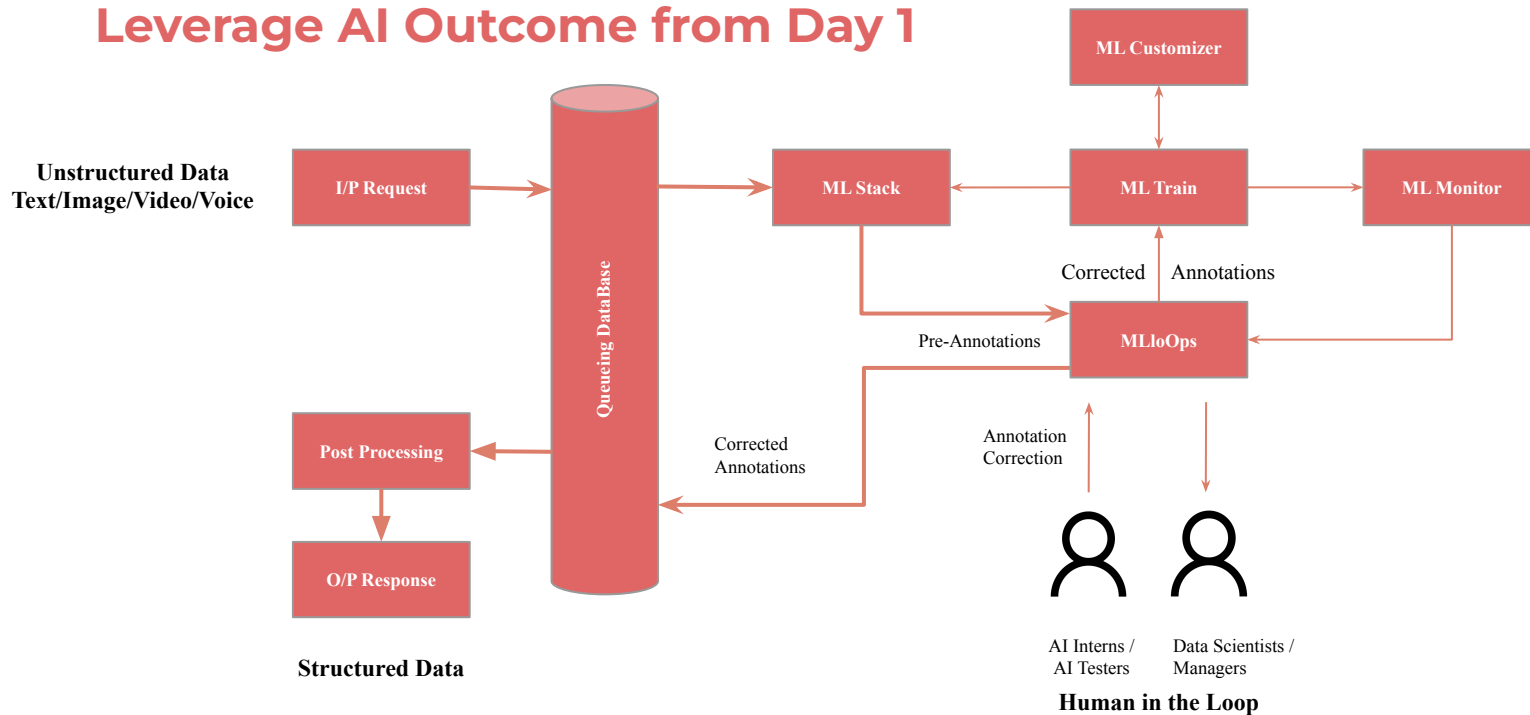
Leverage AI Outcome from Day 1

ML Customizer

Unstructured Data
Text/Image/Video/Voice

I/P Request

Queueing DataBase

ML Stack

ML Train

ML Monitor

Corrected

Annotations

Pre-Annotations

MLloOps

Post Processing

Corrected
Annotations

Annotation
Correction

O/P Response

Structured Data

AI Interns /
AI Testers

Data Scientists /
Managers

Human in the Loop